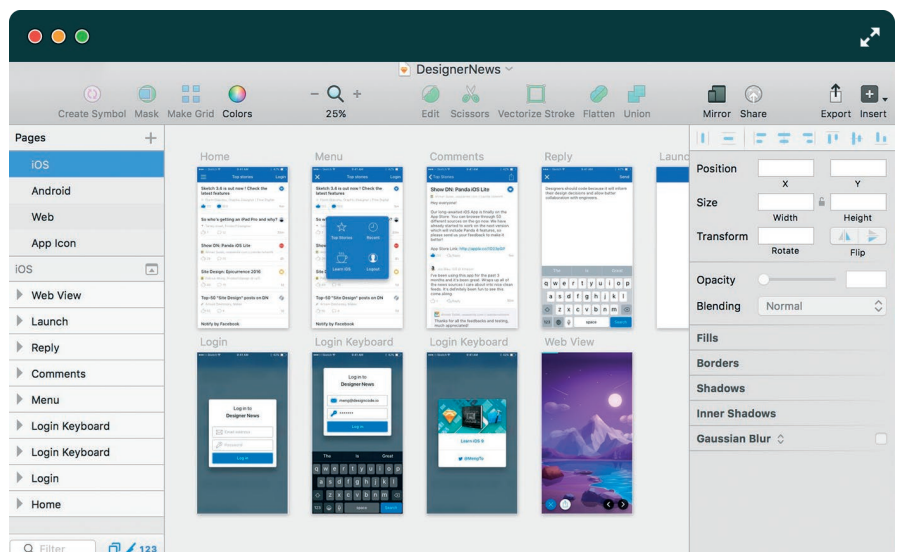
DesignerNews

Create Symbol Mask Make Grid Colors

25%

Edit Scissors Vectorize Stroke Flatten Union

Mirror Share

Export Insert

Pages

iOS

Android

Web

App Icon

iOS

Web View

Launch

Reply

Comments

Menu

Login Keyboard

Login Keyboard

Login

Home

Filter

123

Home

Menu

Comments

Reply

Launch

Login

Login Keyboard

Login Keyboard

Web View

Position

X

Y

Size

Width

Height

Transform

Rotate

Flip

Opacity

Blending

Normal

Fills

Borders

Shadows

Inner Shadows

Gaussian Blur